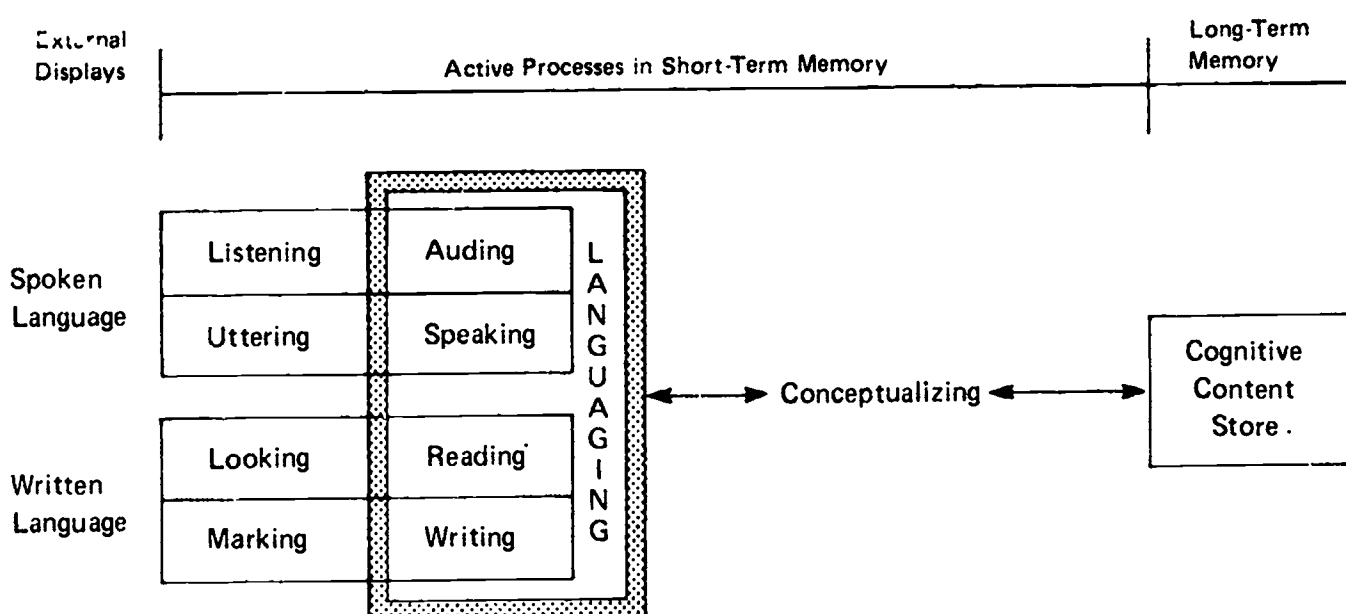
External Displays

Active Processes in Short-Term Memory

Long-Term Memory

Spoken Language

Listening

Auding

Uttering

Speaking

Written Language

Looking

Reading

Marking

Writing

L A N G U A G I N G

Conceptualizing

Cognitive Content Store.